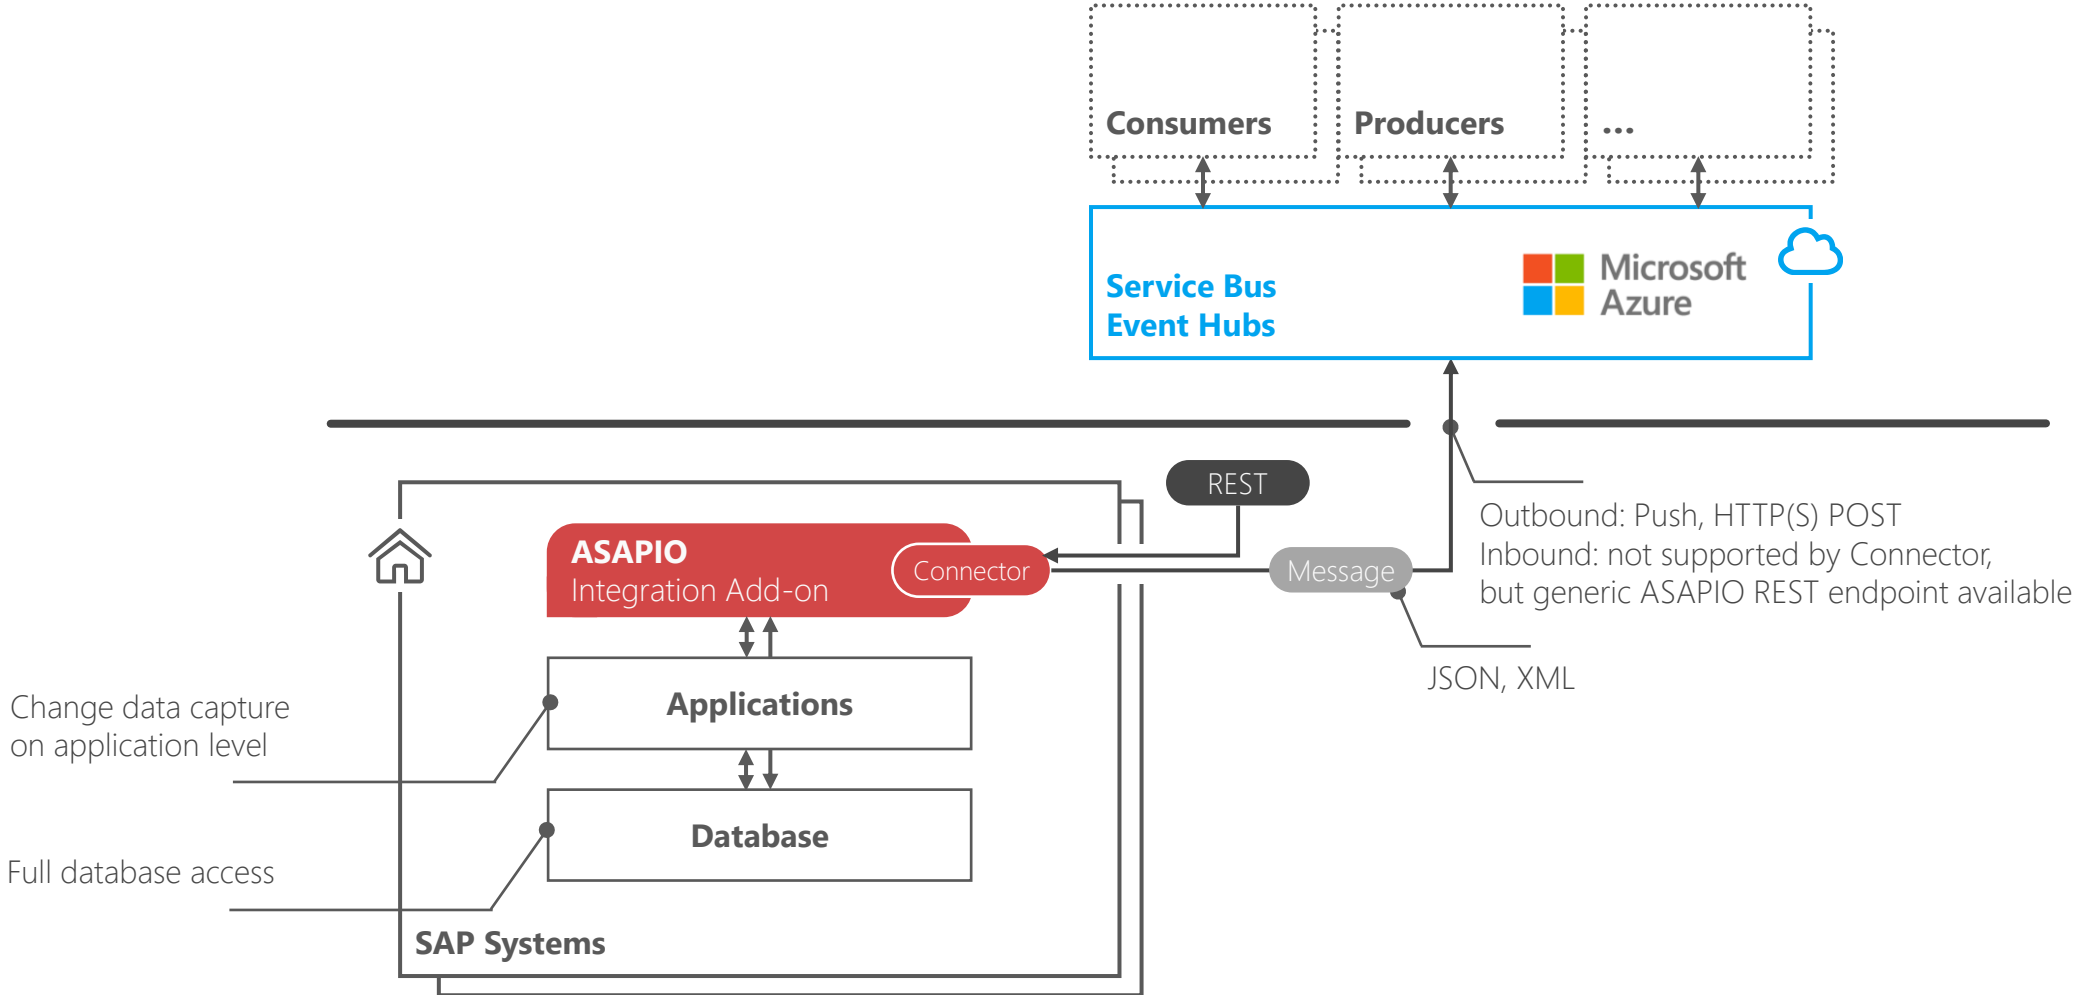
Consumers

Producers

...

Service Bus
Event Hubs

Microsoft
Azure

REST

ASAPIO
Integration Add-on

Connector

Message

Outbound: Push, HTTP(S) POST
Inbound: not supported by Connector, but generic ASAPIO REST endpoint available

JSON, XML

Applications

Change data capture on application level

Database

Full database access

SAP Systems